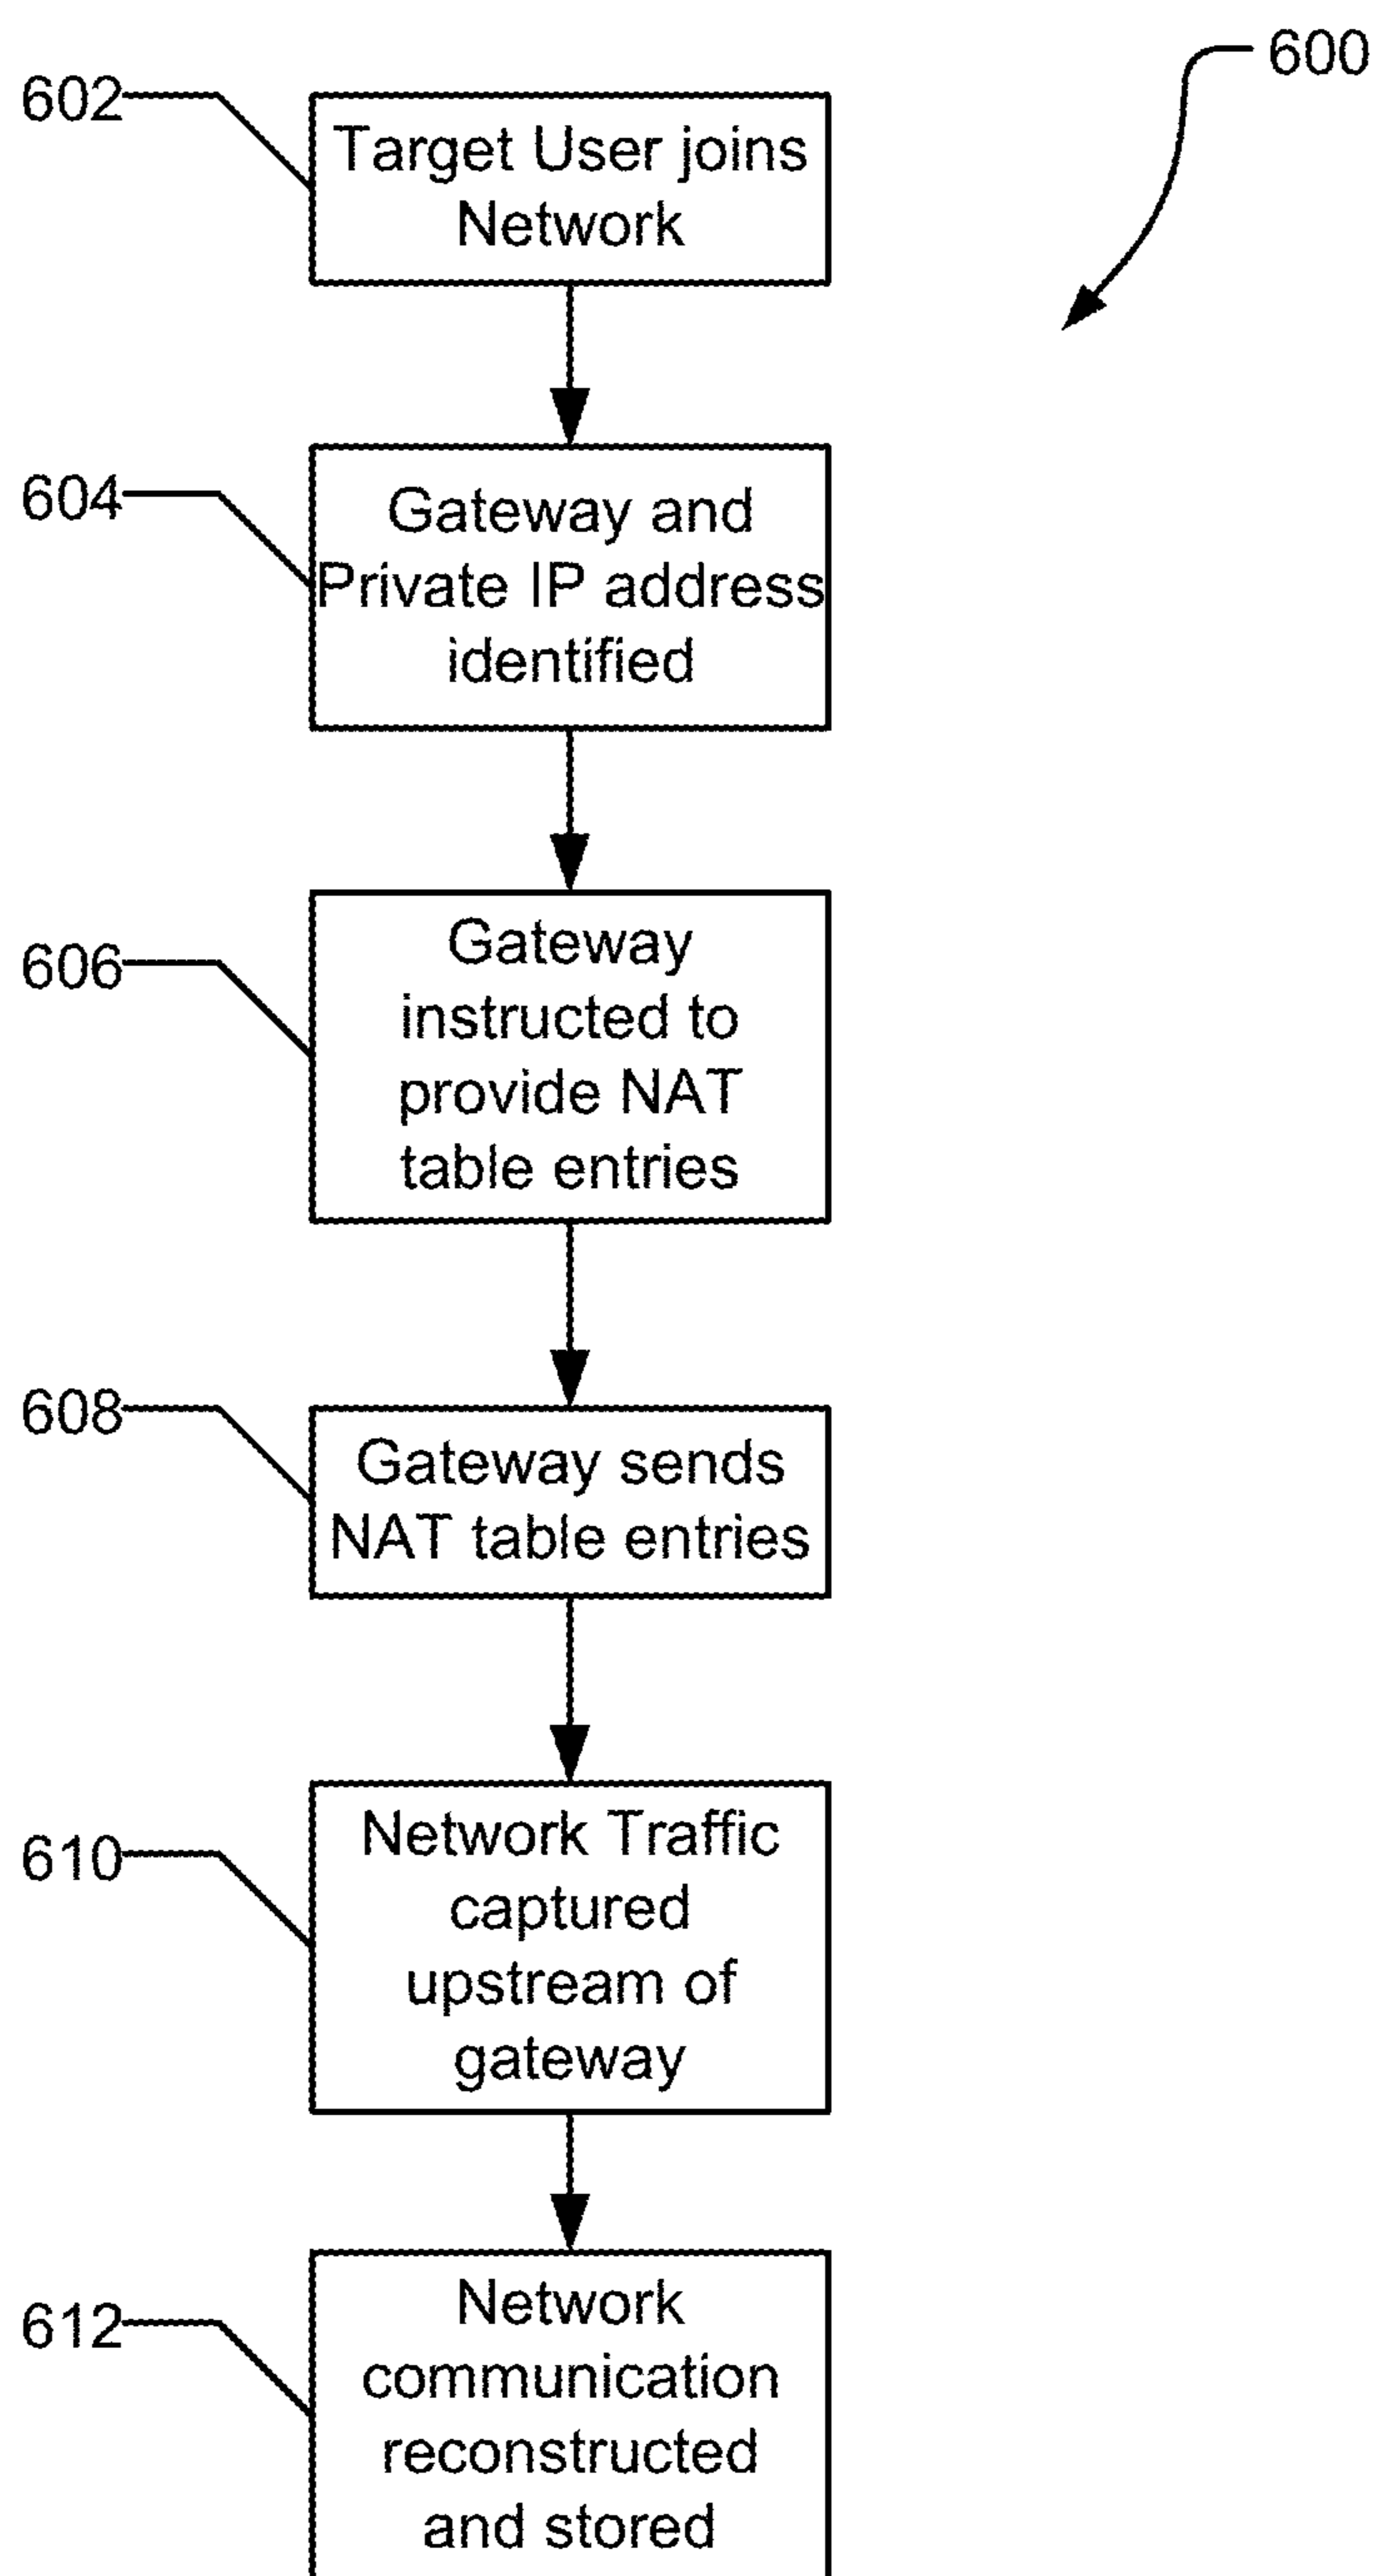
600

602

Target User joins Network

604

Gateway and Private IP address identified

606

Gateway instructed to provide NAT table entries

608

Gateway sends NAT table entries

610

Network Traffic captured upstream of gateway

612

Network communication reconstructed and stored